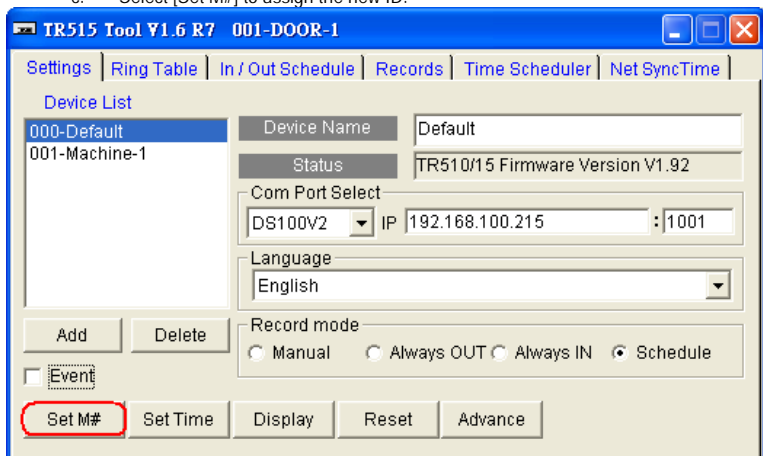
TR515 Tool V1.6 R7 001-DOOR-1

Settings | Ring Table | In / Out Schedule | Records | Time Scheduler | Net SyncTime

Device List

000-Default
001-Machine-1

Device Name | Default
Status | TR510/15 Firmware Version V1.92

Com Port Select
DS100V2 IP 192.168.100.215 : 1001

Language
English

Add | Delete

Record mode
Manual | Always OUT | Always IN | Schedule

Event

Set M# | Set Time | Display | Reset | Advance